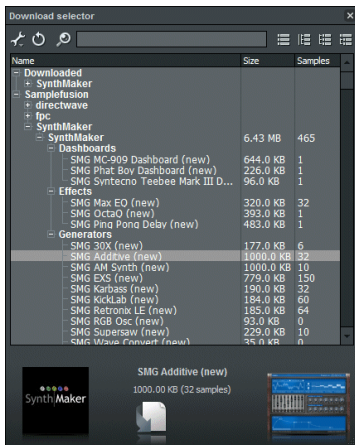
Download selector

| Name | Size | Samples |
|---|---|---|
| Downloaded | | |
| SynthMaker | | |
| Samplefusion | | |
| directwave | | |
| fpc | | |
| SynthMaker | | |
| SynthMaker | 6.43 MB | 465 |
| Dashboards | | |
| SMG MC-909 Dashboard (new) | 644.0 KB | 1 |
| SMG Phat Boy Dashboard (new) | 226.0 KB | 1 |
| SMG Syntecno Teebee Mark III D... | 96.0 KB | 1 |
| Effects | | |
| SMG Max EQ (new) | 320.0 KB | 32 |
| SMG OctaQ (new) | 393.0 KB | 1 |
| SMG Ping Pong Delay (new) | 483.0 KB | 1 |
| Generators | | |
| SMG 30X (new) | 177.0 KB | 6 |
| SMG Additive (new) | 1000.0 KB | 32 |
| SMG AM Synth (new) | 1000.0 KB | 10 |
| SMG EXS (new) | 779.0 KB | 150 |
| SMG Karbass (new) | 190.0 KB | 32 |
| SMG KickLab (new) | 184.0 KB | 60 |
| SMG Retronix LE (new) | 185.0 KB | 64 |
| SMG RGB Osc (new) | 93.0 KB | 0 |
| SMG Supersaw (new) | 229.0 KB | 10 |
| SMG Wave Convert (new) | 35.0 KB | 0 |

SynthMaker

SMG Additive (new)
1000.00 KB (32 samples)